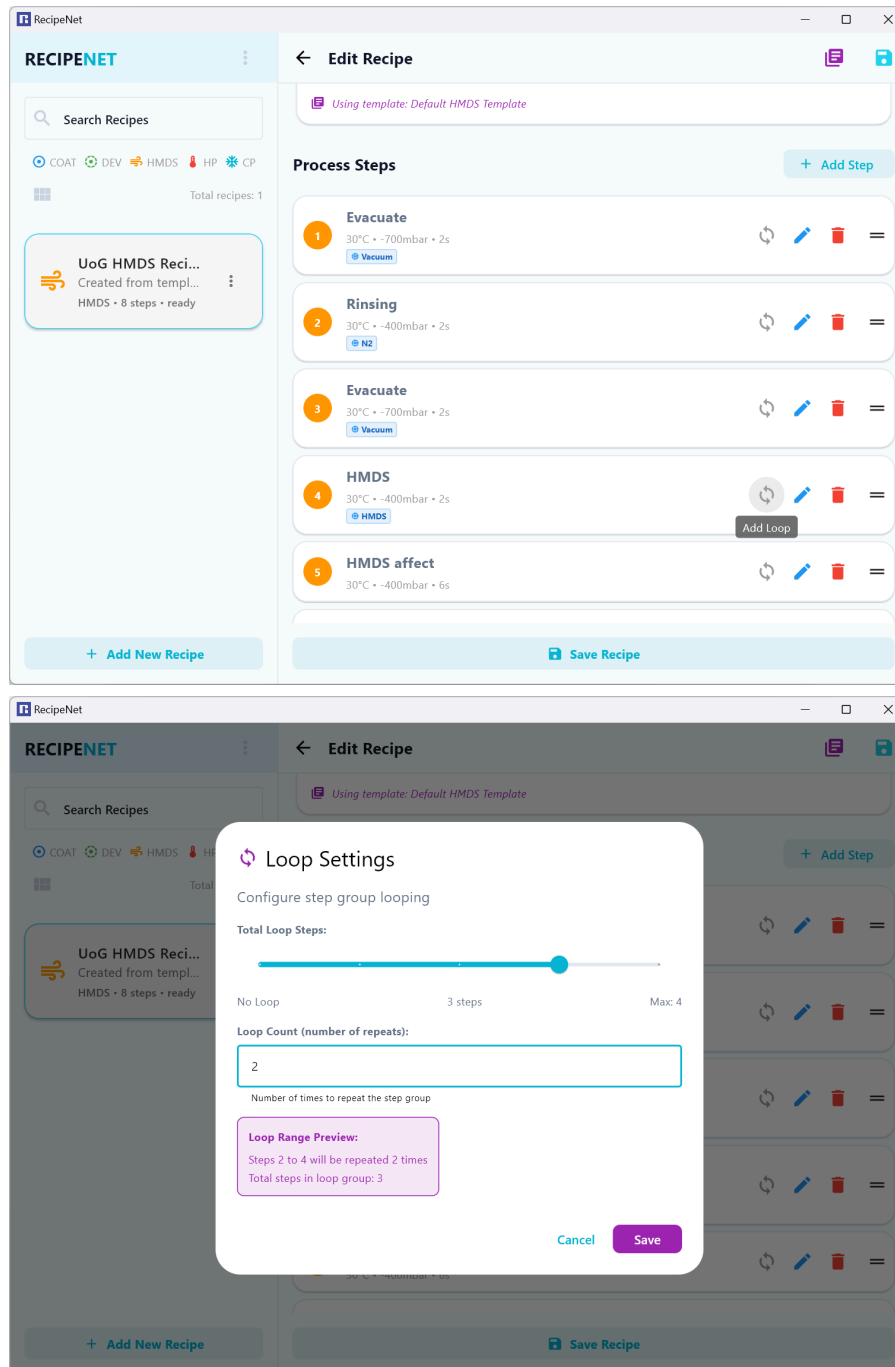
RecipeNet

RECIPENET

Search Recipes

COAT DEV HMDS HP CP

Total recipes: 1

UoG HMDS Reci...
Created from templ...
HMDS • 8 steps • ready

+ Add New Recipe

← Edit Recipe

Using template: Default HMDS Template

Process Steps

+ Add Step

1 Evacuate
30°C • -700mbar • 2s
Vacuum

2 Rinsing
30°C • -400mbar • 2s
N2

3 Evacuate
30°C • -700mbar • 2s
Vacuum

4 HMDS
30°C • -400mbar • 2s
HMDS

Add Loop

5 HMDS affect
30°C • -400mbar • 6s

Save Recipe

RecipeNet

RECIPENET

Search Recipes

COAT DEV HMDS HP

Total

UoG HMDS Reci...
Created from templ...
HMDS • 8 steps • ready

+ Add New Recipe

← Edit Recipe

Using template: Default HMDS Template

+ Add Step

Loop Settings

Configure step group looping

Total Loop Steps:

No Loop

3 steps

Max: 4

Loop Count (number of repeats):

2

Number of times to repeat the step group

Loop Range Preview:
Steps 2 to 4 will be repeated 2 times
Total steps in loop group: 3

Cancel

Save

30°C • -400mbar • 6s

Save Recipe